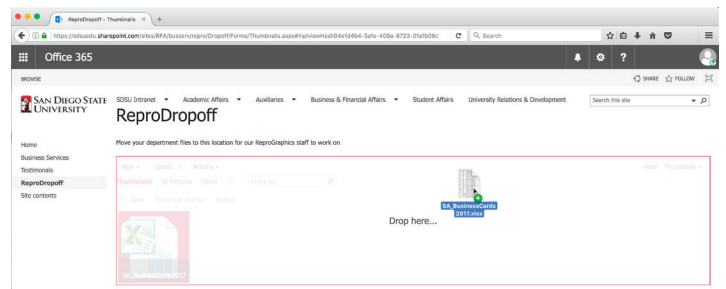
ReproDropoff - Thumbnails ×

https://sdsuedu.sharepoint.com/sites/BFA/bussserv/repro/Dropoff/Forms/Thumbnails.aspx#InplviewHash04e1d4b4-5a1e-409a-8723-01afb09c

Search

Office 365

BROWSE

SHARE FOLLOW

SAN DIEGO STATE UNIVERSITY

SDSU Intranet ▾ Academic Affairs ▾ Auxiliaries ▾ Business & Financial Affairs ▾ Student Affairs University Relations & Development

Search this site

ReproDropoff

Home

Business Services

Testimonials

ReproDropoff

Site contents

Move your department files to this location for our ReproGraphics staff to work on

New ▾ Upload ▾ Actions ▾

Thumbnails All Pictures Details ···

Find a file

View: Thumbnails ▾

SA_BusinessCards 2017.xlsx

Drop here...

SA_BusinessCards2017